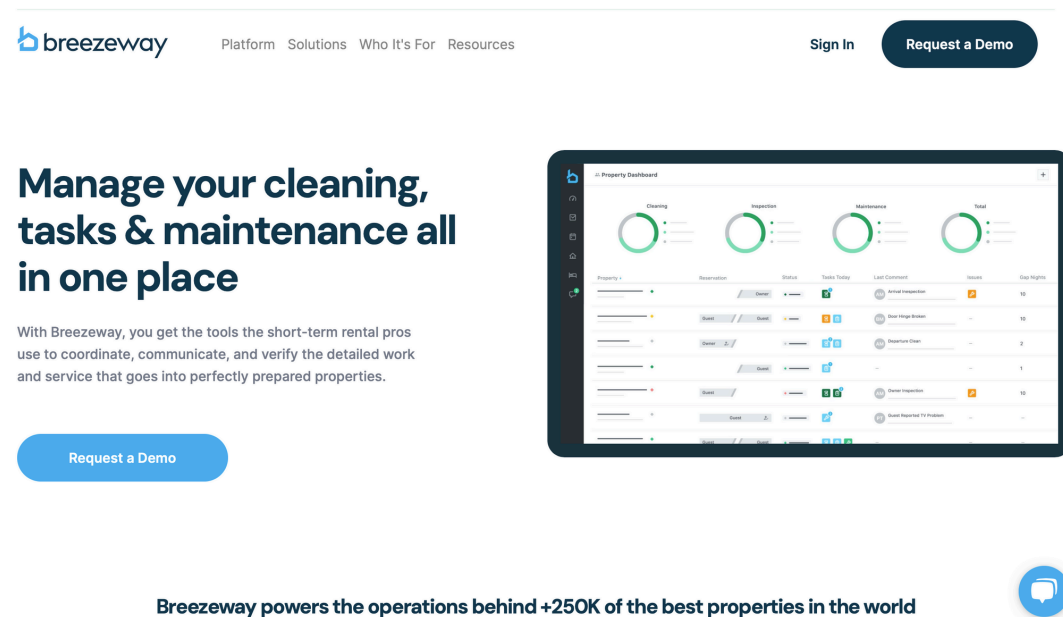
breezeway

Platform Solutions Who It's For Resources

Sign In

Request a Demo

Manage your cleaning, tasks & maintenance all in one place

With Breezeway, you get the tools the short-term rental pros use to coordinate, communicate, and verify the detailed work and service that goes into perfectly prepared properties.

Request a Demo

Property Dashboard

Cleaning

Inspection

Maintenance

Total

| Property | Reservation | Status | Tasks Today | Last Comment | Issues | Gap Nights |
|---|---|---|---|---|---|---|
| | Owner | | | Arrival Inspection | | 10 |
| | Guest Guest | | | Door Hinge Broken | — | 10 |
| | Owner | | | Departure Clean | — | 2 |
| | Guest | | | — | — | 1 |
| | Guest | | | Owner Inspection | | 10 |
| | Guest | | | Guest Reported TV Problem | — | — |
| | Guest Guest | | | — | — | — |

Breezeway powers the operations behind +250K of the best properties in the world